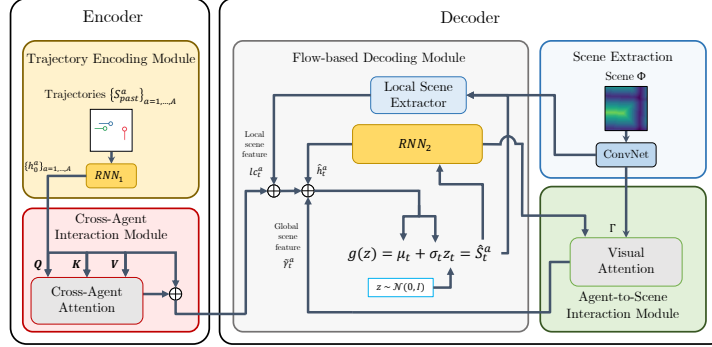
Encoder

Trajectory Encoding Module

Trajectories $\{S^a_{past}\}_{a=1,\ldots,A}$

$\{h^a_0\}_{a=1,\ldots,A}$

$RNN_1$

Cross-Agent Interaction Module

$Q$ $K$ $V$

Cross-Agent Attention

Decoder

Flow-based Decoding Module

Local Scene Extractor

Local scene feature $lc^a_t$

$RNN_2$

$\hat{h}^a_t$

Global scene feature $\tilde{\gamma}^a_t$

$g(z) = \mu_t + \sigma_t z_t = \hat{S}^a_t$

$z \sim N(0, I)$

Scene Extraction

Scene $\Phi$

ConvNet

$\Gamma$

Visual Attention

Agent-to-Scene Interaction Module